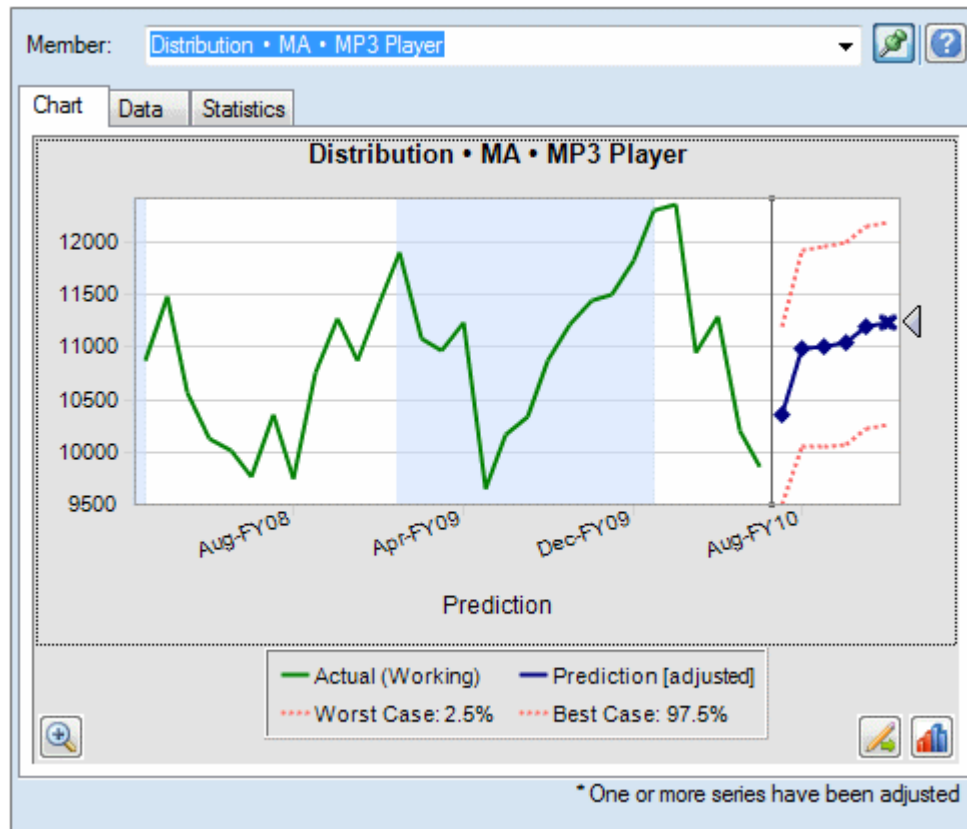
Member: Distribution • MA • MP3 Player

Chart | Data | Statistics

Distribution • MA • MP3 Player

12000
11500
11000
10500
10000
9500

Aug-FY08
Apr-FY09
Dec-FY09
Aug-FY10

Prediction

Actual (Working)
Prediction [adjusted]
Worst Case: 2.5%
Best Case: 97.5%

* One or more series have been adjusted